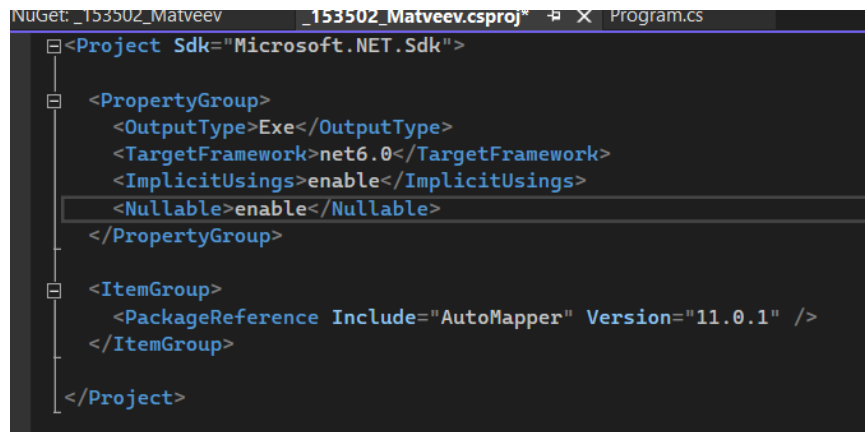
NuGet: _153502_Matveev _153502_Matveev.csproj* ✕ Program.cs

<Project Sdk="Microsoft.NET.Sdk">

<PropertyGroup>
<OutputType>Exe</OutputType>
<TargetFramework>net6.0</TargetFramework>
<ImplicitUsings>enable</ImplicitUsings>
<Nullable>enable</Nullable>
</PropertyGroup>

<ItemGroup>
<PackageReference Include="AutoMapper" Version="11.0.1" />
</ItemGroup>

</Project>